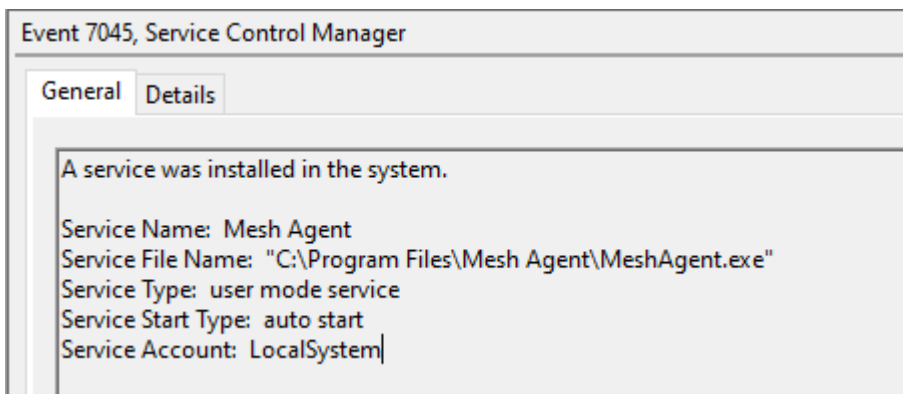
Event 7045, Service Control Manager

General Details

A service was installed in the system.

Service Name: Mesh Agent
Service File Name: "C:\Program Files\Mesh Agent\MeshAgent.exe"
Service Type: user mode service
Service Start Type: auto start
Service Account: LocalSystem